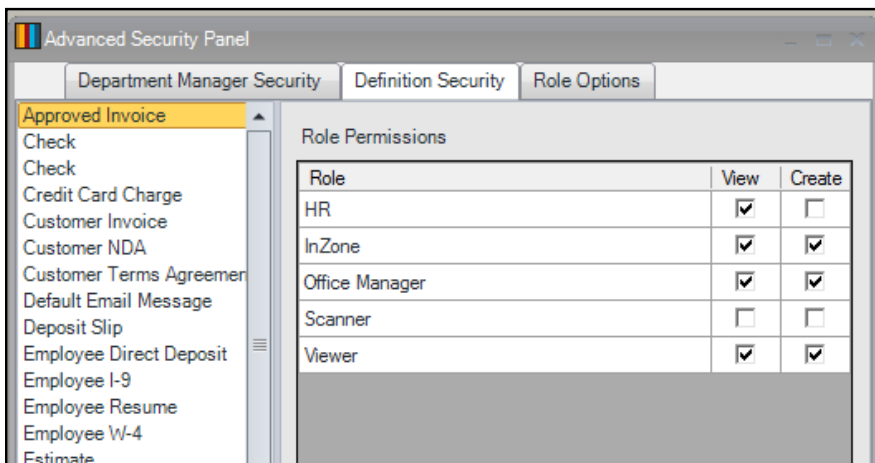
Advanced Security Panel

Department Manager Security | Definition Security | Role Options

Approved Invoice
Check
Check
Credit Card Charge
Customer Invoice
Customer NDA
Customer Terms Agreemer
Default Email Message
Deposit Slip
Employee Direct Deposit
Employee I-9
Employee Resume
Employee W-4
Estimate

Role Permissions

| Role | View | Create |
|---|---|---|
| HR | ☑ | ☐ |
| InZone | ☑ | ☑ |
| Office Manager | ☑ | ☑ |
| Scanner | ☐ | ☐ |
| Viewer | ☑ | ☑ |